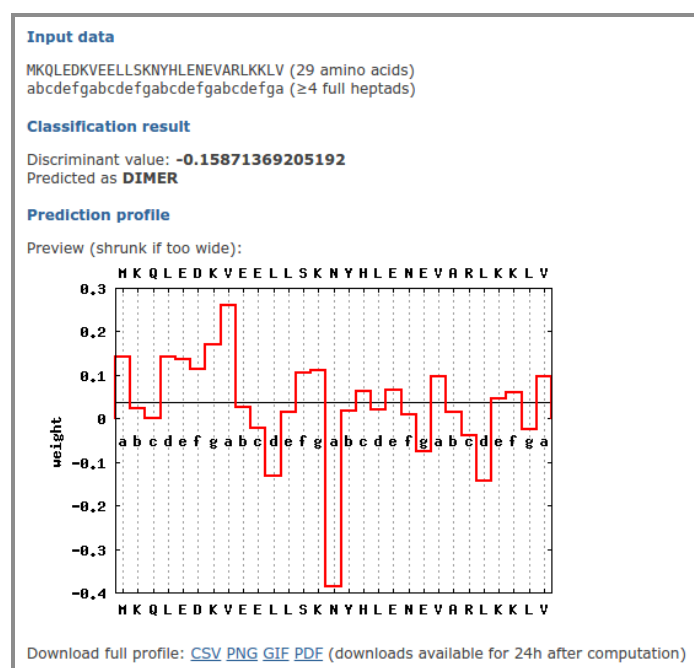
Input data

MKQLEDKVEELLSKNYHLENEVARLKKLV (29 amino acids)
abcdefgabcdefgabcdefgabcdefga (≥4 full heptads)

Classification result

Discriminant value: -0.15871369205192
Predicted as DIMER

Prediction profile

Preview (shrunk if too wide):

M K Q L E D K V E E L L S K N Y H L E N E V A R L K K L V

0.3
0.2
0.1
0
−0.1
−0.2
−0.3
−0.4

weight

a b c d e f g a b c d e f g a b c d e f g a b c d e f g a

M K Q L E D K V E E L L S K N Y H L E N E V A R L K K L V

Download full profile: CSV PNG GIF PDF (downloads available for 24h after computation)